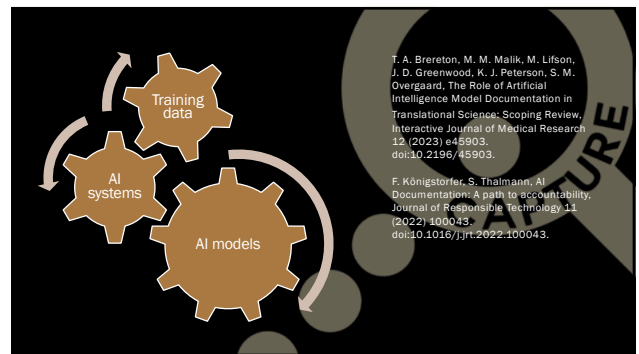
Training data

AI systems

AI models

T. A. Brereton, M. M. Malik, M. Lifson, J. D. Greenwood, K. J. Peterson, S. M. Overgaard, The Role of Artificial Intelligence Model Documentation in Translational Science: Scoping Review, Interactive Journal of Medical Research 12 (2023) e45903. doi:10.2196/45903.

F. Königstorfer, S. Thalmann, AI Documentation: A path to accountability, Journal of Responsible Technology 11 (2022) 100043. doi:10.1016/j.jrt.2022.100043.

CAPTURE